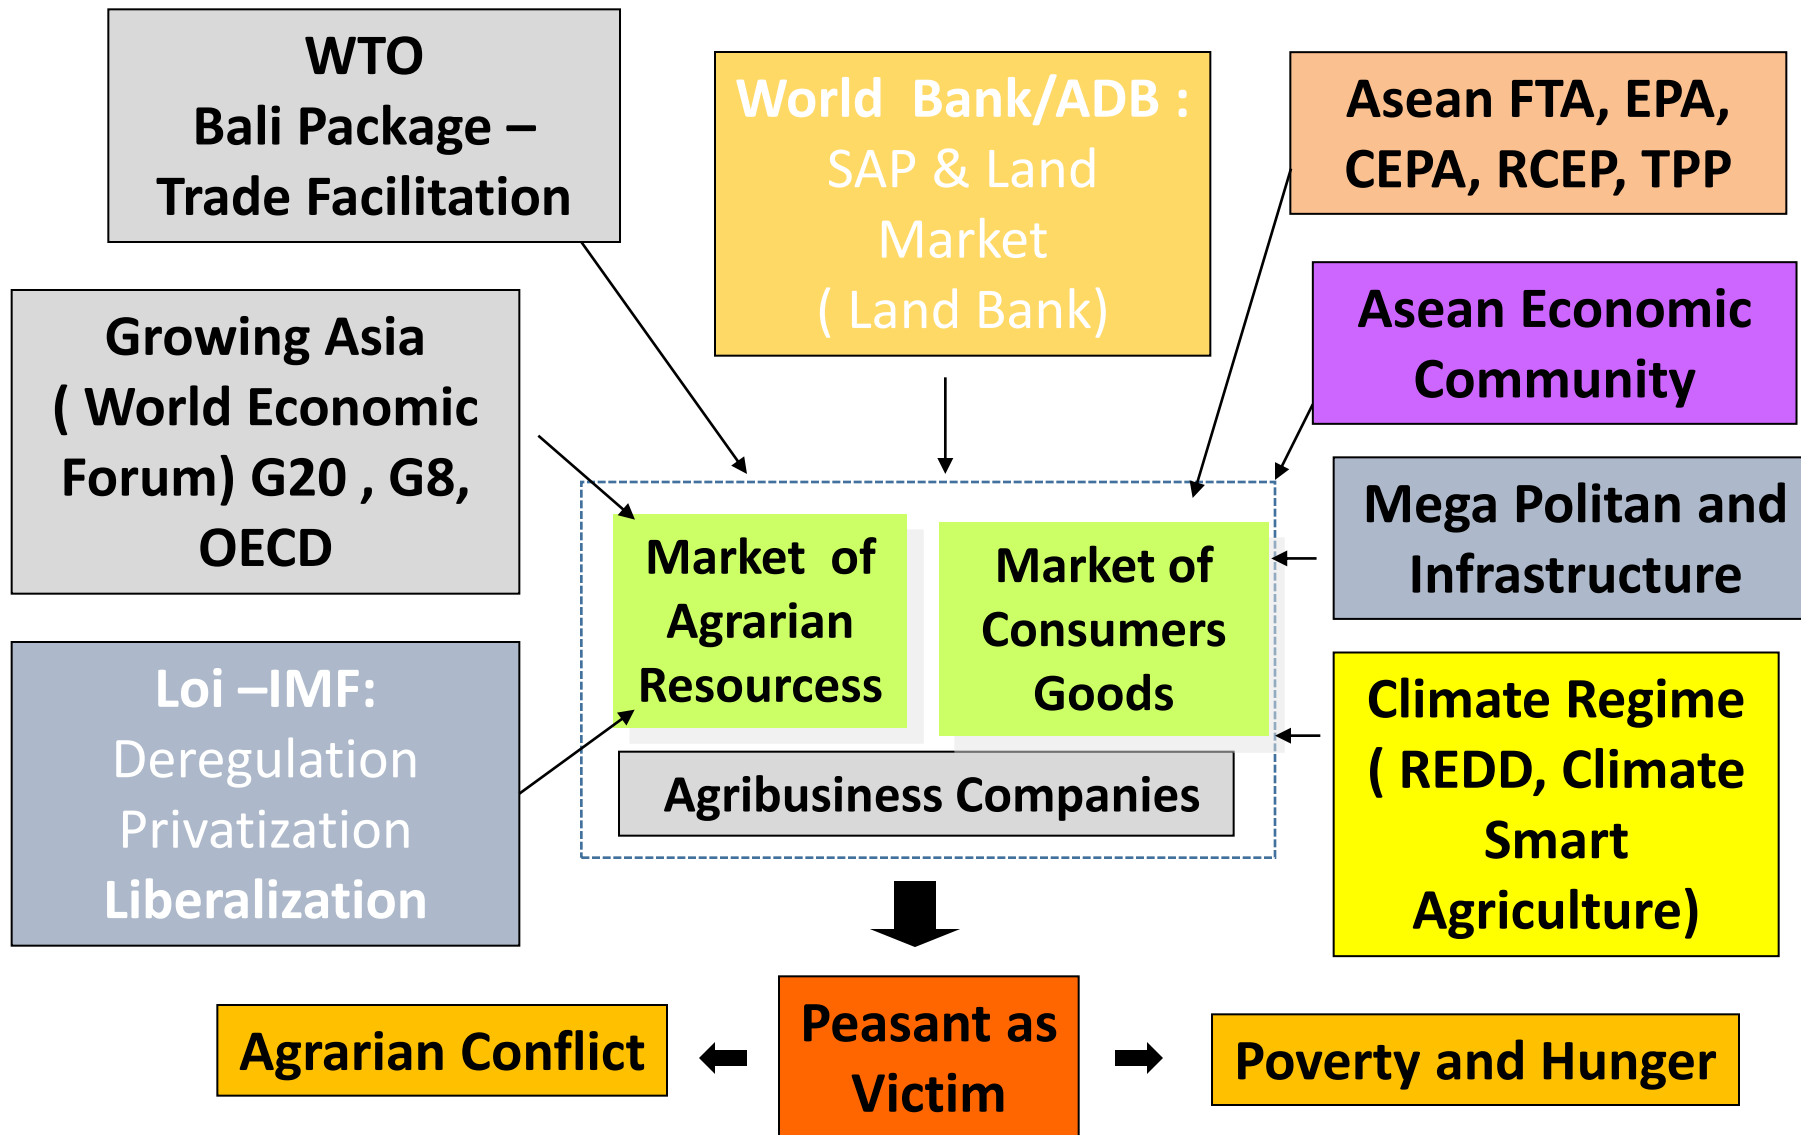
WTO
Bali Package –
Trade Facilitation

World Bank/ADB :
SAP & Land Market
( Land Bank)

Asean FTA, EPA, CEPA, RCEP, TPP

Growing Asia
( World Economic Forum) G20 , G8, OECD

Asean Economic Community

Mega Politan and Infrastructure

Market of Agrarian Resourcess

Market of Consumers Goods

Agribusiness Companies

Loi –IMF:
Deregulation
Privatization
Liberalization

Climate Regime
( REDD, Climate Smart Agriculture)

Agrarian Conflict

Peasant as Victim

Poverty and Hunger